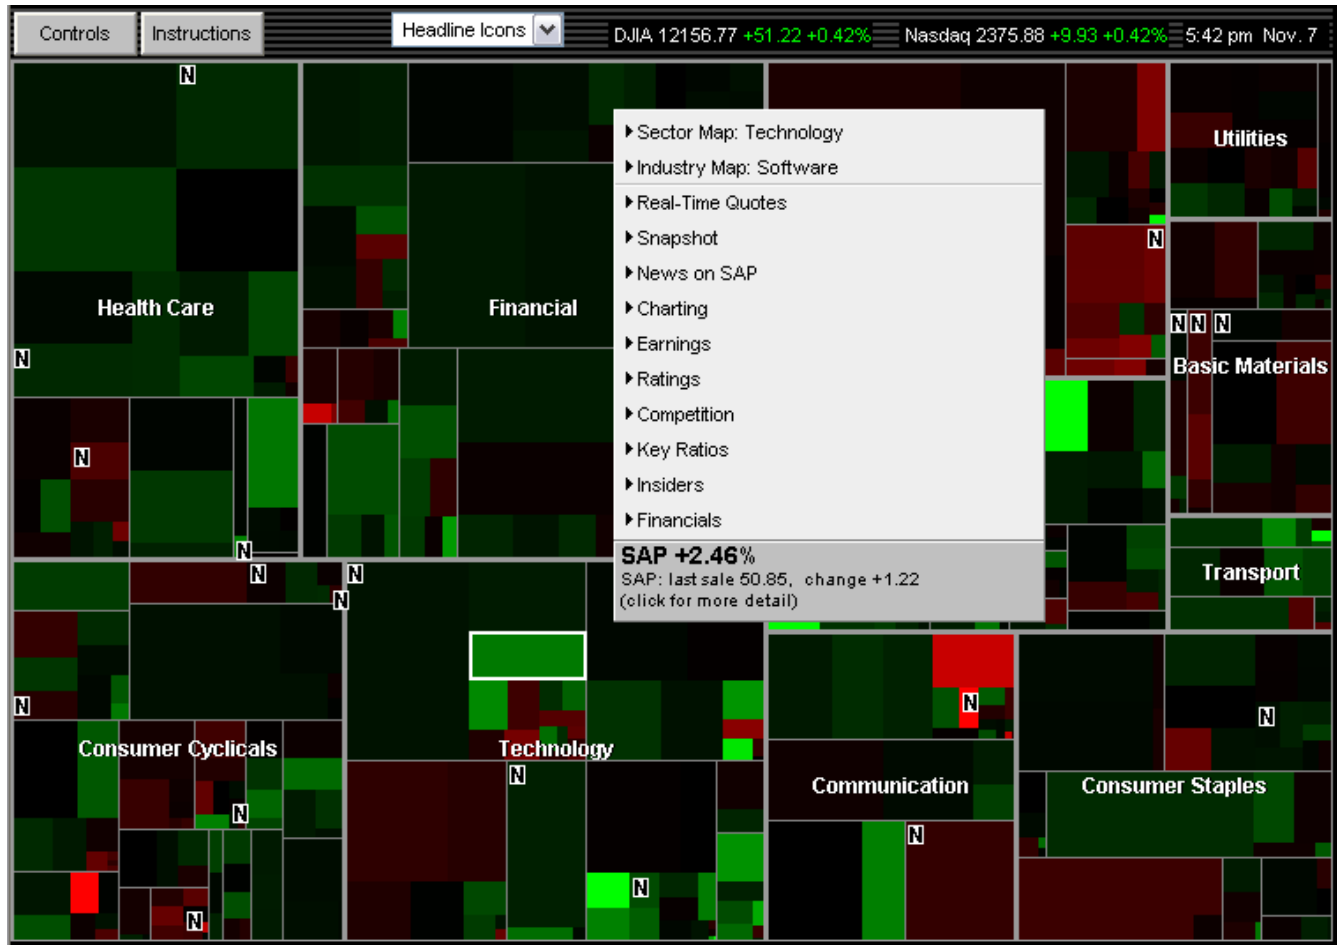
Controls Instructions Headline Icons DJIA 12156.77 +51.22 +0.42% Nasdaq 2375.88 +9.93 +0.42% 5:42 pm Nov. 7

N

Health Care

N

N

N

Financial

▸Sector Map: Technology
▸Industry Map: Software
▸Real-Time Quotes
▸Snapshot
▸News on SAP
▸Charting
▸Earnings
▸Ratings
▸Competition
▸Key Ratios
▸Insiders
▸Financials

SAP +2.46%
SAP: last sale 50.85, change +1.22
(click for more detail)

Utilities

N

N N N

Basic Materials

Transport

N

N

N

N

N

Consumer Cyclicals

N

N

Technology

N

N

N

Communication

N

N

Consumer Staples